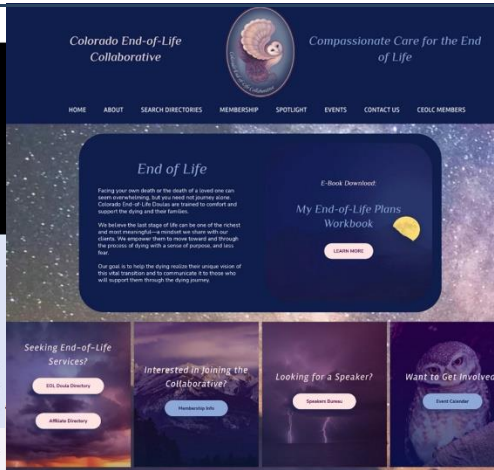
Colorado End-of-Life Collaborative

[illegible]

Compassionate Care for the End of Life

HOME ABOUT SEARCH DIRECTORIES MEMBERSHIP SPOTLIGHT EVENTS CONTACT US CEOLC MEMBERS

End of Life

Facing your own death or the death of a loved one can seem overwhelming, but you need not journey alone. Colorado End-of-Life Doulas are trained to comfort and support the dying and their families.

We believe the last stage of life can be one of the richest and most meaningful—a mindset we share with our clients. We empower them to move toward and through the process of dying with a sense of purpose, and less fear.

Our goal is to help the dying realize their unique vision of this vital transition and to communicate it to those who will support them through the dying journey.

E-Book Download:

My End-of-Life Plans Workbook

LEARN MORE

Seeking End-of-Life Services?

EOL Doula Directory

Affiliate Directory

Interested in Joining the Collaborative?

Membership Info

Looking for a Speaker?

Speakers Bureau

Want to Get Involved

Event Calendar